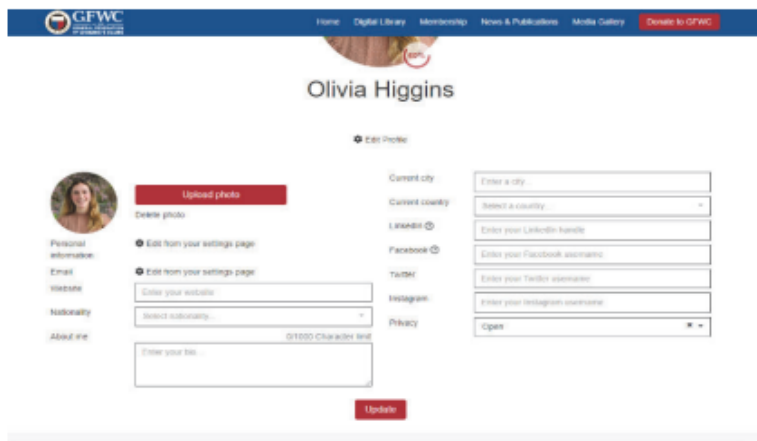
GFWC
GENERAL FEDERATION OF WOMEN'S CLUBS

Home Digital Library Membership News & Publications Media Gallery Donate to GFWC

Olivia Higgins

Edit Profile

Upload photo
Delete photo

Personal information
Edit from your settings page

Email
Edit from your settings page

Website
Enter your website

Nationality
Select nationality...

About me
0/1000 Character limit
Enter your bio...

Current city
Enter a city

Current country
Select a country...

LinkedIn
Enter your LinkedIn handle

Facebook
Enter your Facebook username

Twitter
Enter your Twitter username

Instagram
Enter your Instagram username

Privacy
Open

Update